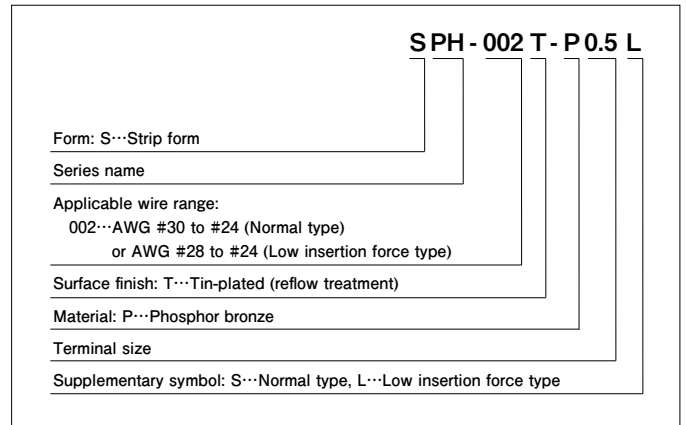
S PH - 002 T - P 0.5 L

Form: S···Strip form

Series name

Applicable wire range:
002···AWG #30 to #24 (Normal type)
or AWG #28 to #24 (Low insertion force type)

Surface finish: T···Tin-plated (reflow treatment)

Material: P···Phosphor bronze

Terminal size

Supplementary symbol: S···Normal type, L···Low insertion force type